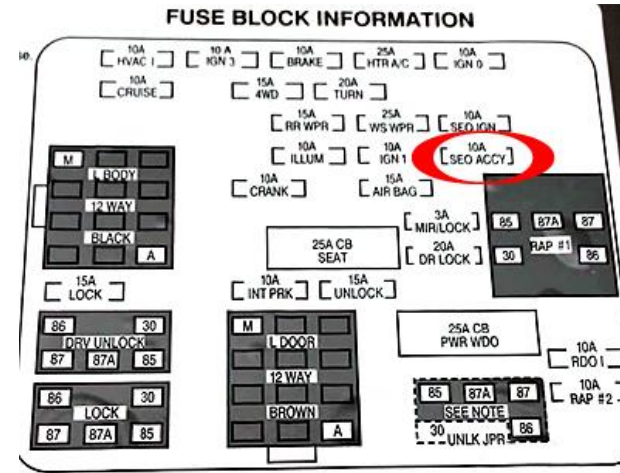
FUSE BLOCK INFORMATION

10A HVAC I
10 A IGN 3
10A BRAKE
25A HTR A/C
10A IGN 0

10A CRUISE
15A 4WD
20A TURN

15A RR WPR
25A WS WPR
10A SEO IGN

10A ILLUM
10A IGN 1
10A SEO ACCY

10A CRANK
15A AIR BAG

M
L BODY
12 WAY
BLACK
A

3A MIR/LOCK
20A DR LOCK

25A CB SEAT

85
87A
87
RAP #1
30
86

15A LOCK

10A INT PRK
15A UNLOCK

86
30
DRV UNLOCK
87
87A
85

M
L DOOR
12 WAY
BROWN
A

25A CB PWR WDO

10A RDO I

10A RAP #2

86
30
LOCK
87
87A
85

85
87A
87
SEE NOTE
30
86
UNLK JPR